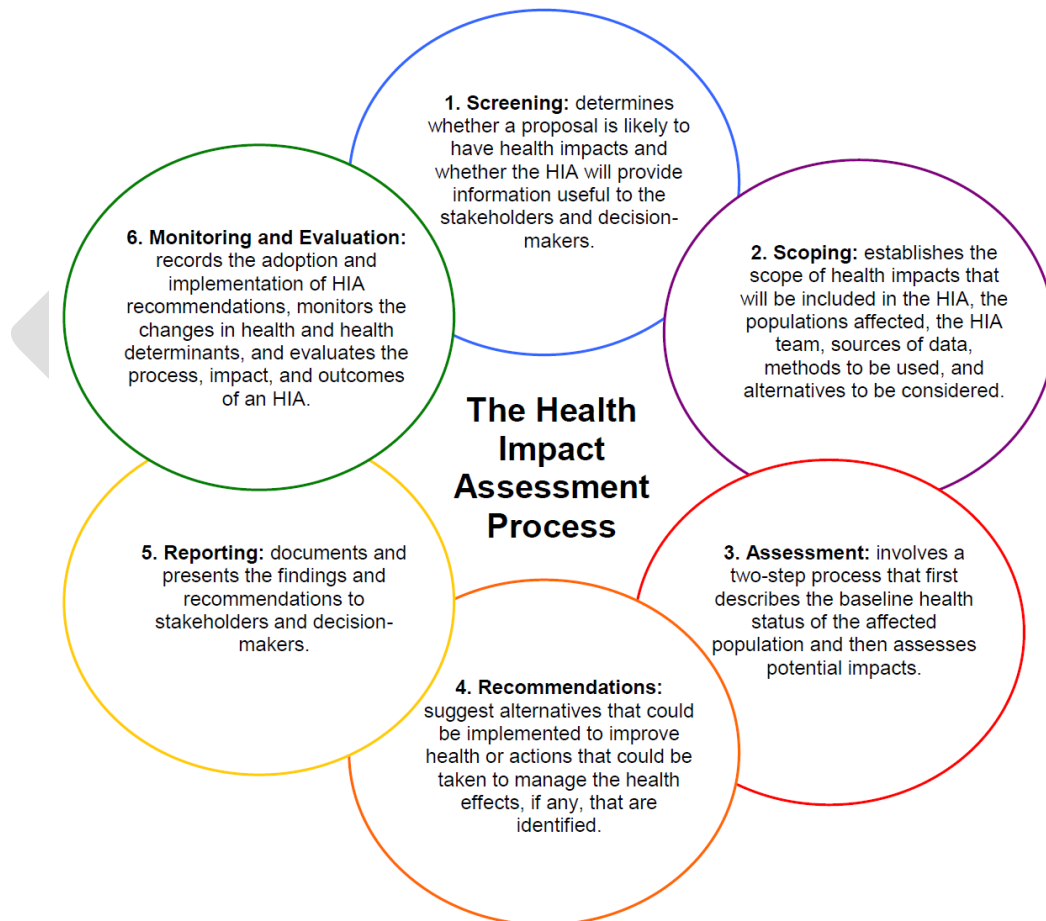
1. **Screening:** determines whether a proposal is likely to have health impacts and whether the HIA will provide information useful to the stakeholders and decision-makers.

2. **Scoping:** establishes the scope of health impacts that will be included in the HIA, the populations affected, the HIA team, sources of data, methods to be used, and alternatives to be considered.

3. **Assessment:** involves a two-step process that first describes the baseline health status of the affected population and then assesses potential impacts.

4. **Recommendations:** suggest alternatives that could be implemented to improve health or actions that could be taken to manage the health effects, if any, that are identified.

5. **Reporting:** documents and presents the findings and recommendations to stakeholders and decision-makers.

6. **Monitoring and Evaluation:** records the adoption and implementation of HIA recommendations, monitors the changes in health and health determinants, and evaluates the process, impact, and outcomes of an HIA.

**The Health Impact Assessment Process**